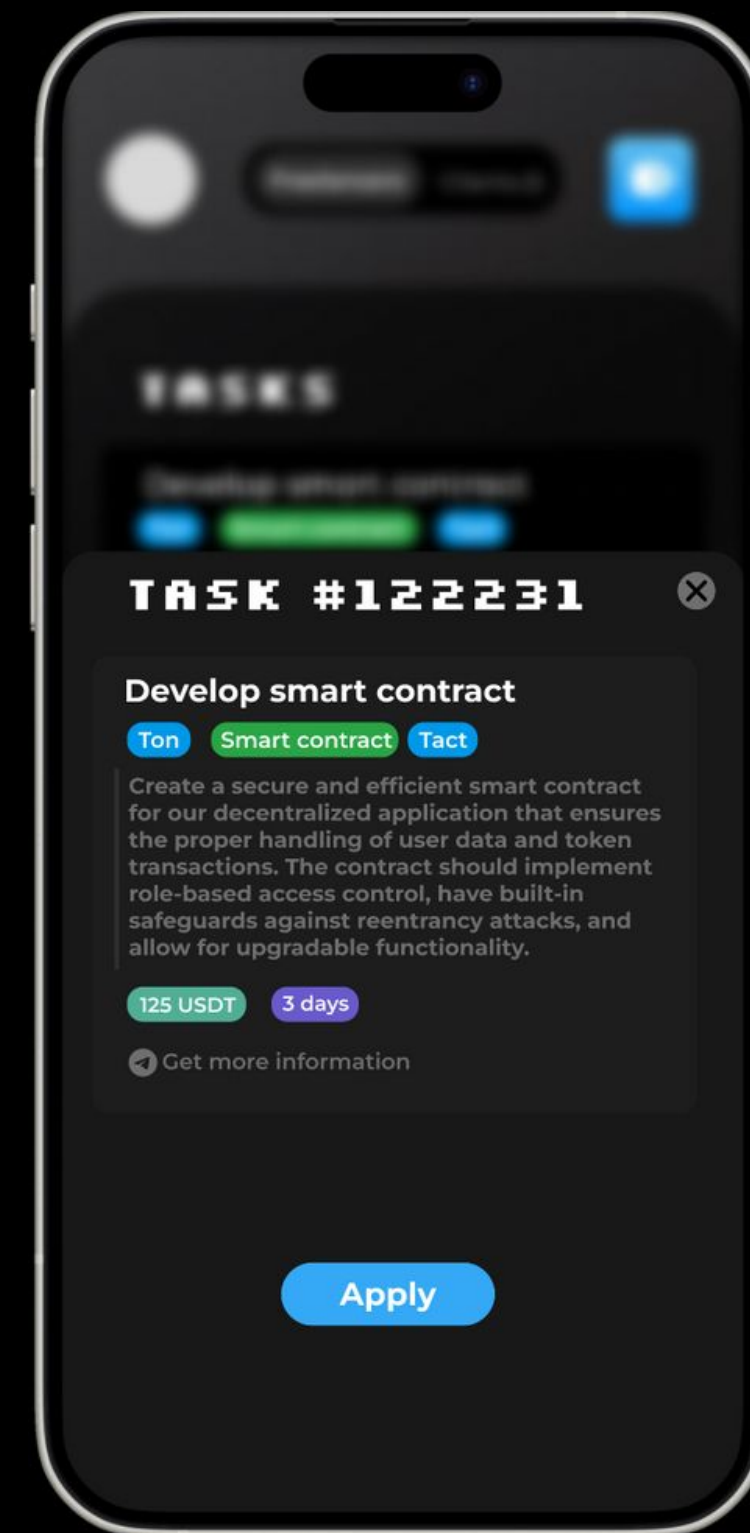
TASKS

Develop smart contract

TASK #122231

Develop smart contract

Ton Smart contract Tact

Create a secure and efficient smart contract for our decentralized application that ensures the proper handling of user data and token transactions. The contract should implement role-based access control, have built-in safeguards against reentrancy attacks, and allow for upgradable functionality.

125 USDT 3 days

Get more information

Apply